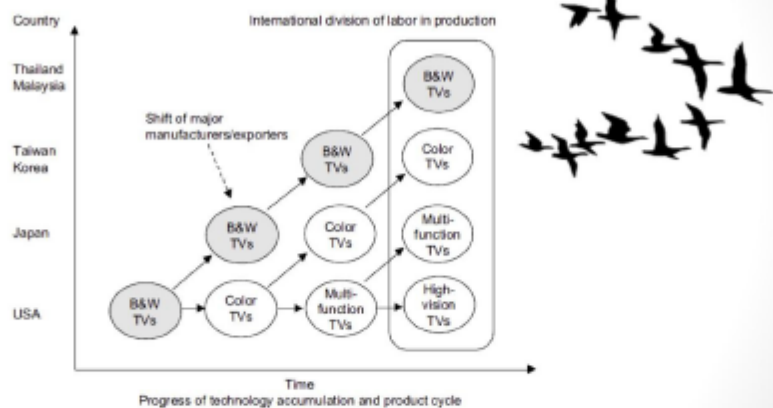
Country

International division of labor in production

Thailand
Malaysia

Taiwan
Korea

Japan

USA

Shift of major manufacturers/exporters

B&W TVs

B&W TVs

B&W TVs

Color TVs

B&W TVs

Color TVs

Color TVs

Multi-function TVs

Multi-function TVs

High-vision TVs

Time
Progress of technology accumulation and product cycle